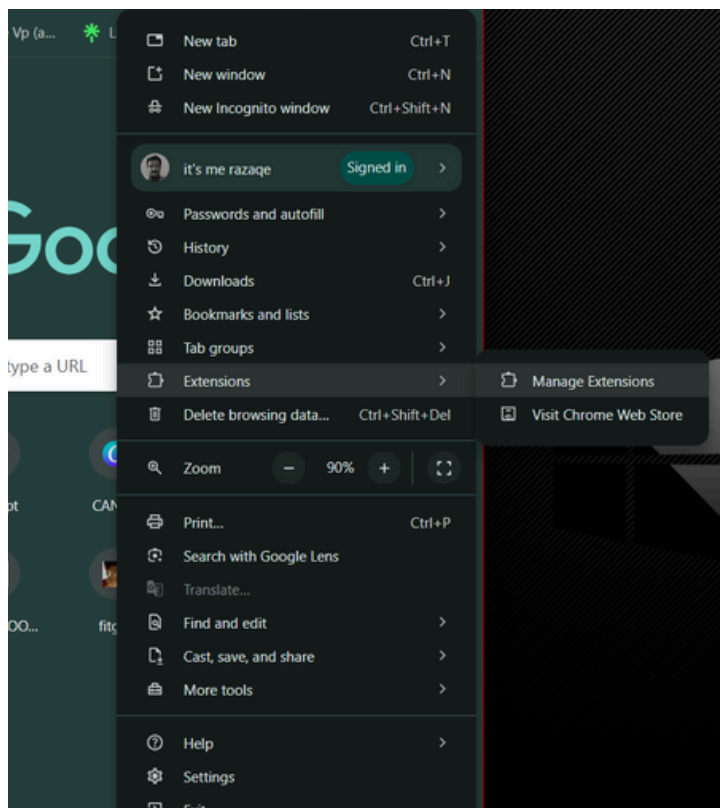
Vp (a... L

Goo

type a URL

ot CAN

OO... fit

New tab Ctrl+T
New window Ctrl+N
New Incognito window Ctrl+Shift+N

it's me razaqe Signed in

Passwords and autofill
History
Downloads Ctrl+J
Bookmarks and lists
Tab groups
Extensions
Delete browsing data... Ctrl+Shift+Del

Zoom – 90% +

Print... Ctrl+P
Search with Google Lens
Translate...
Find and edit
Cast, save, and share
More tools

Help
Settings
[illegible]

Manage Extensions
Visit Chrome Web Store